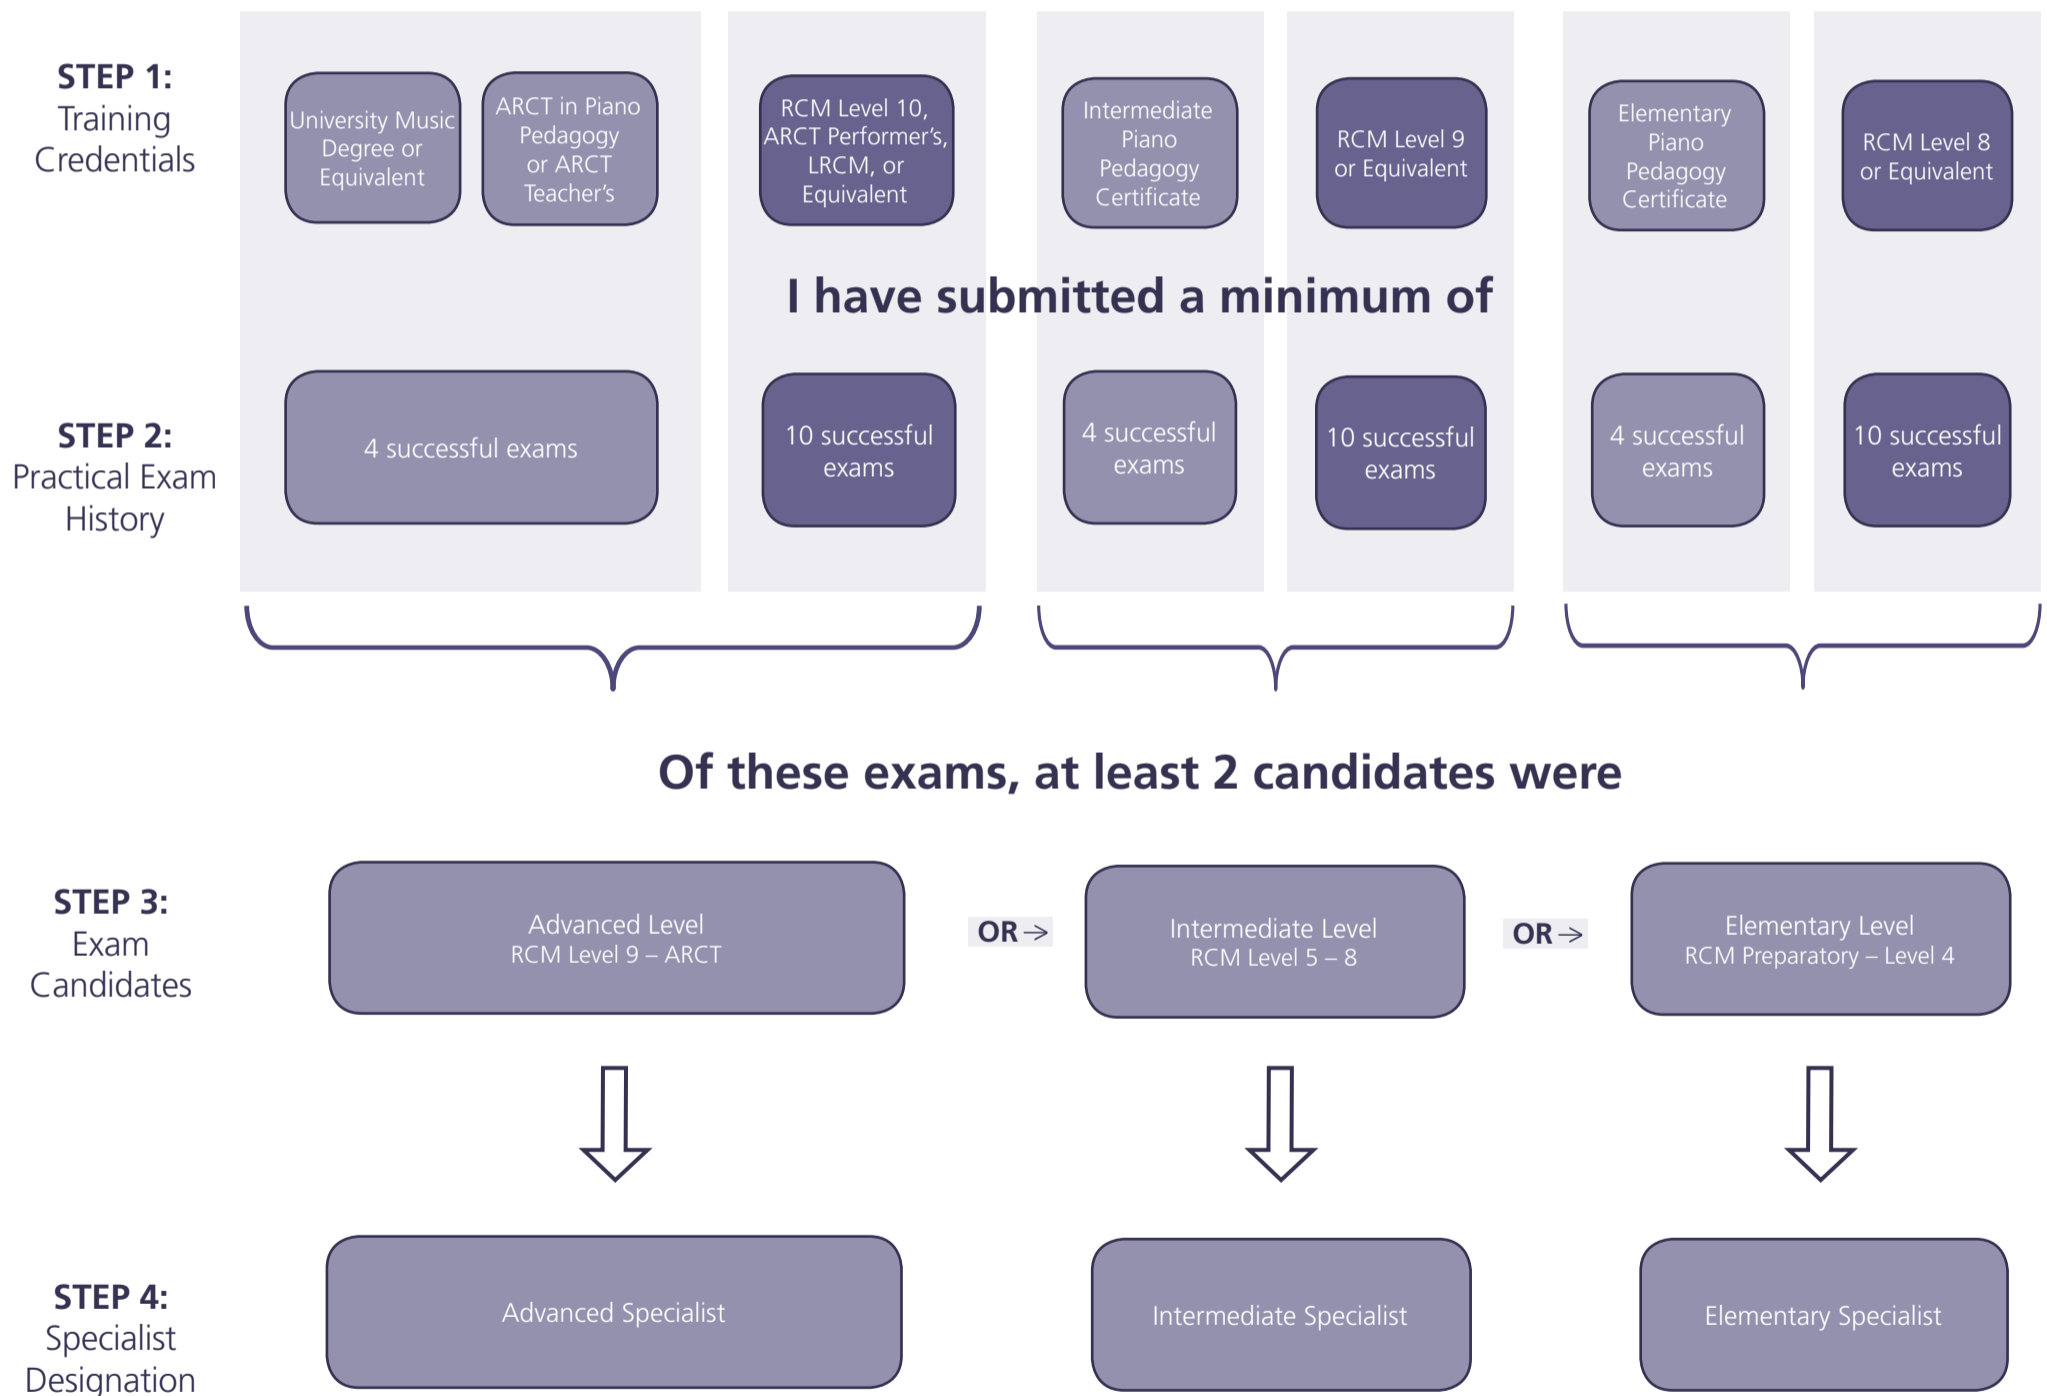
STEP 1:
Training Credentials

University Music Degree or Equivalent

ARCT in Piano Pedagogy or ARCT Teacher's

RCM Level 10, ARCT Performer's, LRCM, or Equivalent

Intermediate Piano Pedagogy Certificate

RCM Level 9 or Equivalent

Elementary Piano Pedagogy Certificate

RCM Level 8 or Equivalent

I have submitted a minimum of

STEP 2:
Practical Exam History

4 successful exams

10 successful exams

4 successful exams

10 successful exams

4 successful exams

10 successful exams

Of these exams, at least 2 candidates were

STEP 3:
Exam Candidates

Advanced Level
RCM Level 9 – ARCT

OR →

Intermediate Level
RCM Level 5 – 8

OR →

Elementary Level
RCM Preparatory – Level 4

STEP 4:
Specialist Designation

Advanced Specialist

Intermediate Specialist

Elementary Specialist